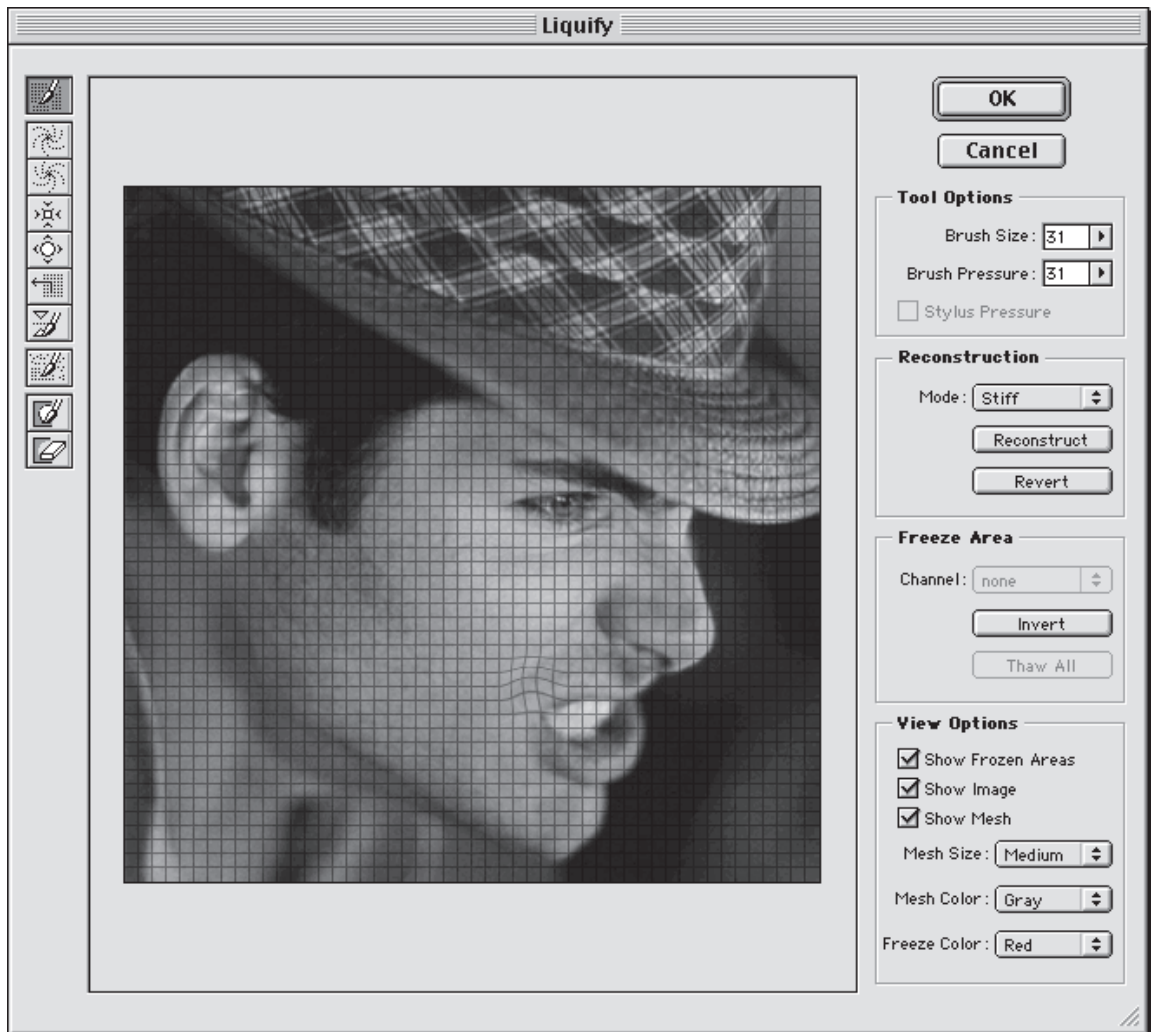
Liquify

OK

Cancel

Tool Options

Brush Size: 31

Brush Pressure: 31

Stylus Pressure

Reconstruction

Mode: Stiff

Reconstruct

Revert

Freeze Area

Channel: none

Invert

Thaw All

View Options

Show Frozen Areas

Show Image

Show Mesh

Mesh Size: Medium

Mesh Color: Gray

Freeze Color: Red